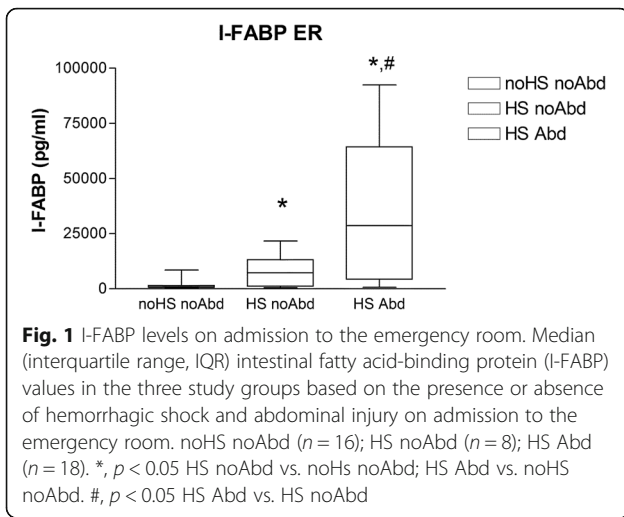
I-FABP ER

100000
75000
50000
25000
0

I-FABP (pg/ml)

*,#

*

noHS noAbd
HS noAbd
HS Abd

noHS noAbd
HS noAbd
HS Abd

**Fig. 1** I-FABP levels on admission to the emergency room. Median (interquartile range, IQR) intestinal fatty acid-binding protein (I-FABP) values in the three study groups based on the presence or absence of hemorrhagic shock and abdominal injury on admission to the emergency room. noHS noAbd ($n = 16$); HS noAbd ($n = 8$); HS Abd ($n = 18$). *, $p < 0.05$ HS noAbd vs. noHs noAbd; HS Abd vs. noHS noAbd. #, $p < 0.05$ HS Abd vs. HS noAbd